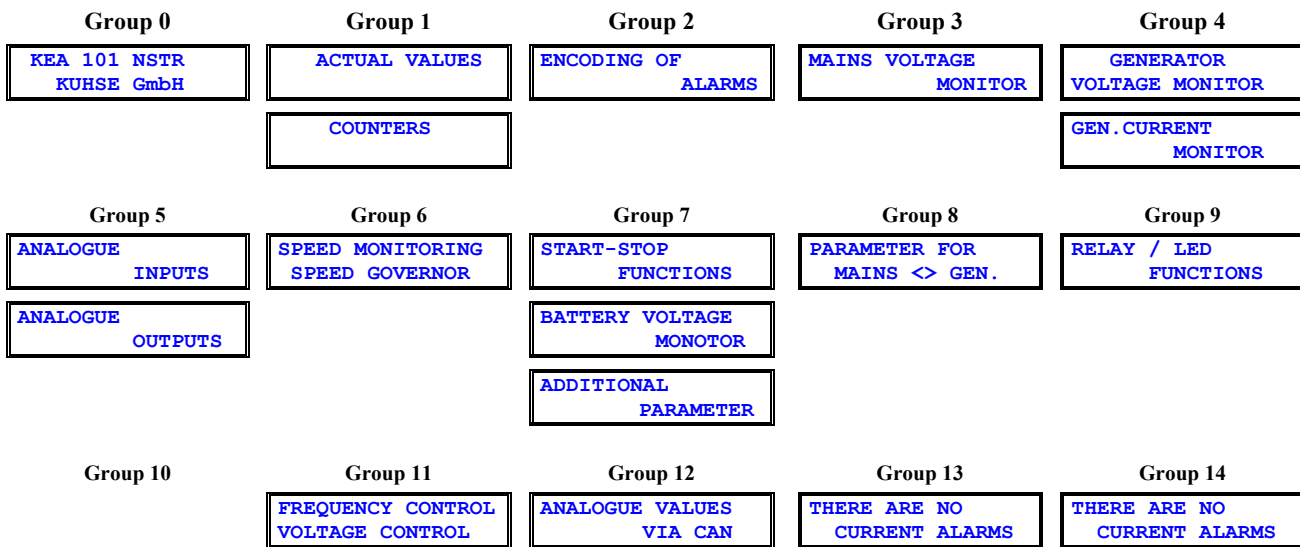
Group 0
KEA 101 NSTR
KUHSE GmbH

Group 1
ACTUAL VALUES

COUNTERS

Group 2
ENCODING OF
ALARMS

Group 3
MAINS VOLTAGE
MONITOR

Group 4
GENERATOR
VOLTAGE MONITOR

GEN.CURRENT
MONITOR

Group 5
ANALOGUE
INPUTS

ANALOGUE
OUTPUTS

Group 6
SPEED MONITORING
SPEED GOVERNOR

Group 7
START-STOP
FUNCTIONS

BATTERY VOLTAGE
MONOTOR

ADDITIONAL
PARAMETER

Group 8
PARAMETER FOR
MAINS <> GEN.

Group 9
RELAY / LED
FUNCTIONS

Group 10

Group 11
FREQUENCY CONTROL
VOLTAGE CONTROL

Group 12
ANALOGUE VALUES
VIA CAN

Group 13
THERE ARE NO
CURRENT ALARMS

Group 14
THERE ARE NO
CURRENT ALARMS